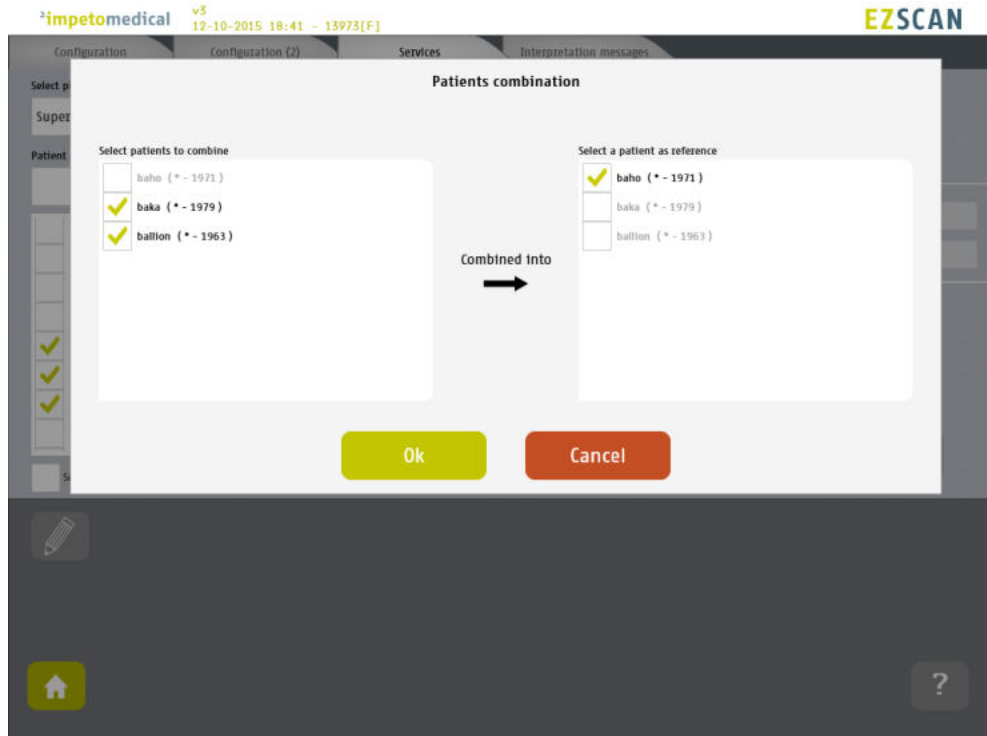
³impetomedical v3 12-10-2015 18:41 - 13973[F]

EZSCAN

Configuration Configuration (2) Services Interpretation messages

Select p

Super

Patient

Patients combination

Select patients to combine

baho (* - 1971)

baka (* - 1979)

ballion (* - 1963)

Combined into

Select a patient as reference

baho (* - 1971)

baka (* - 1979)

ballion (* - 1963)

Ok

Cancel

?